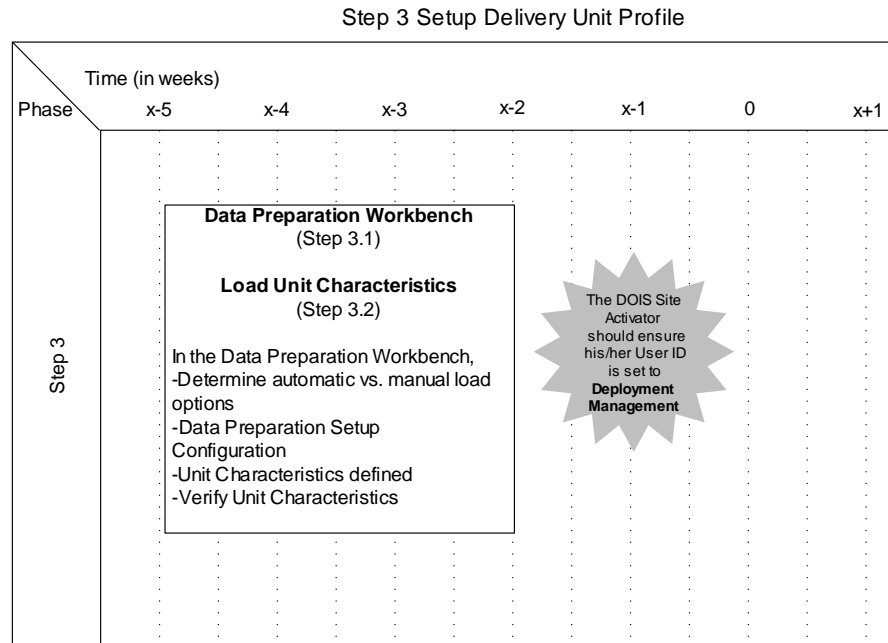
Step 3 Setup Delivery Unit Profile

Time (in weeks)

Phase

x-5

x-4

x-3

x-2

x-1

0

x+1

Step 3

**Data Preparation Workbench**
(Step 3.1)

**Load Unit Characteristics**
(Step 3.2)

In the Data Preparation Workbench,
-Determine automatic vs. manual load options
-Data Preparation Setup Configuration
-Unit Characteristics defined
-Verify Unit Characteristics

The DOIS Site Activator should ensure his/her User ID is set to **Deployment Management**